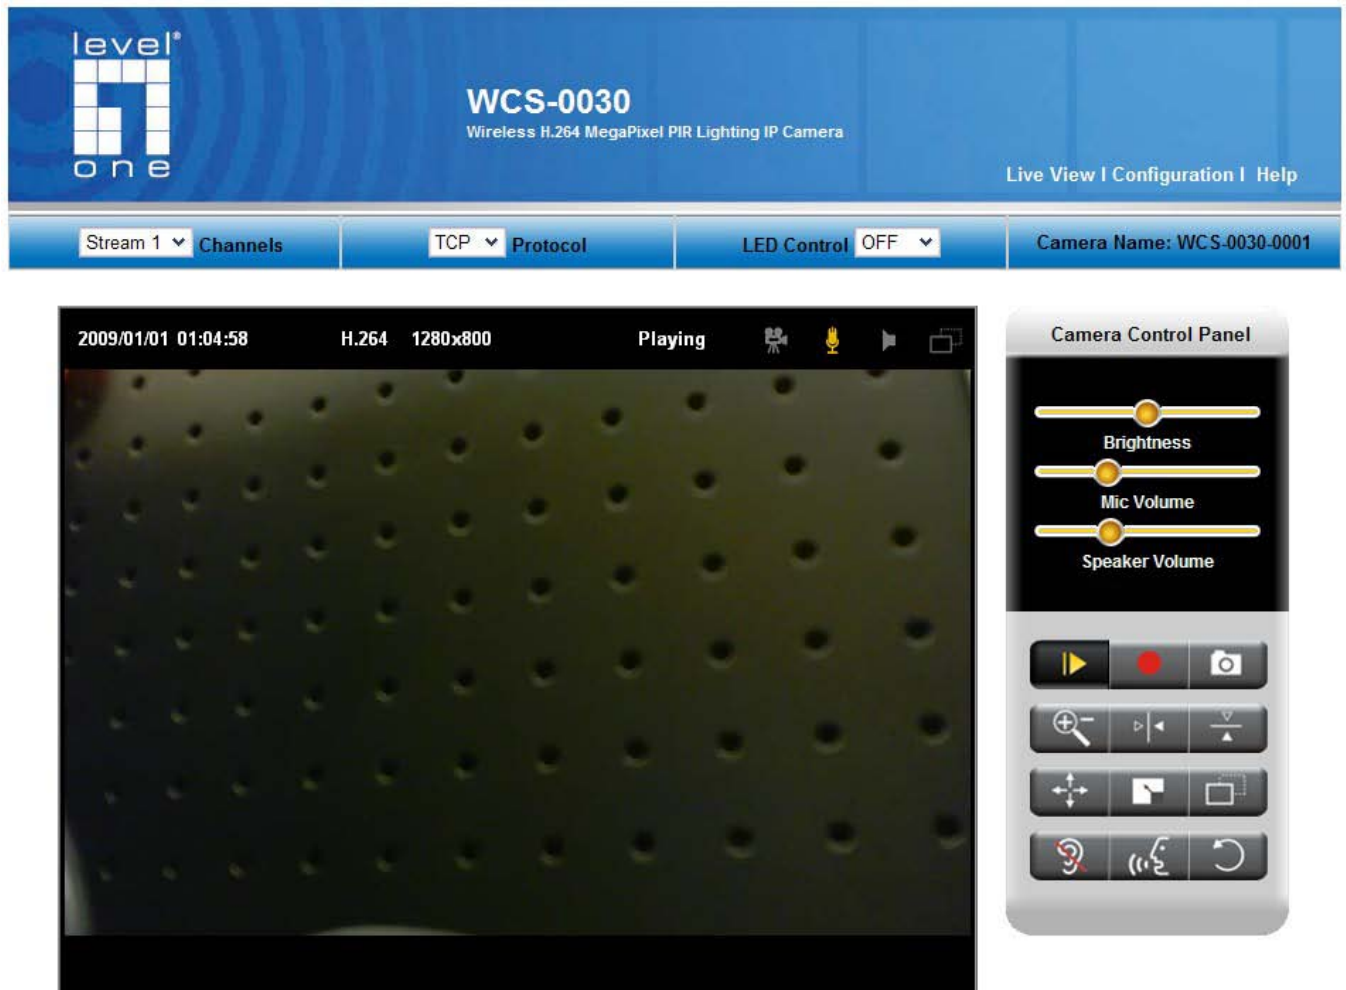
level one

WCS-0030
Wireless H.264 MegaPixel PIR Lighting IP Camera

Live View I Configuration I Help

Stream 1 Channels
TCP Protocol
LED Control OFF
Camera Name: WCS-0030-0001

2009/01/01 01:04:58 H.264 1280x800 Playing

Camera Control Panel
Brightness
Mic Volume
Speaker Volume